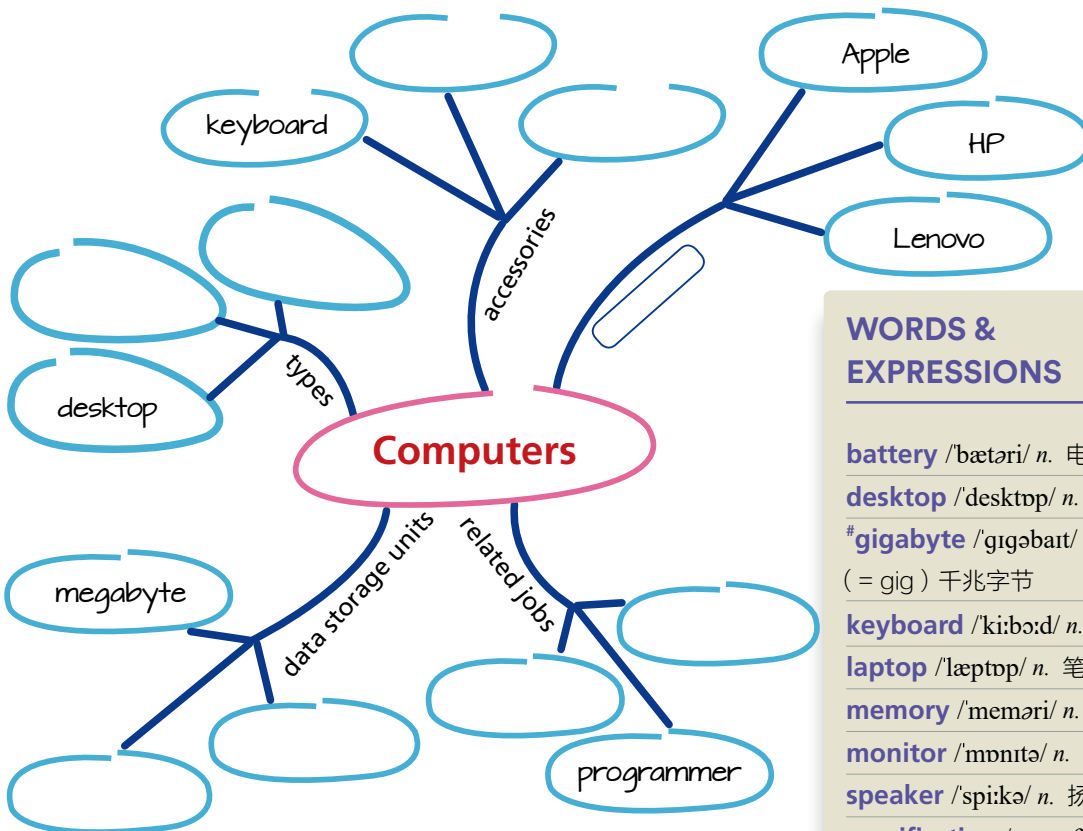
keyboard

accessories

Apple

HP

Lenovo

types

desktop

Computers

megabyte

data storage units

related jobs

programmer

WORDS & EXPRESSIONS

battery /ˈbætəri/ *n.* 电

desktop /ˈdesktɒp/ *n.*

#gigabyte /ˈɡɪɡəbaɪt/

( = gig ) 千兆字节

keyboard /ˈkiːbɔːd/ *n.*

laptop /ˈlæptɒp/ *n.* 笔

memory /ˈmeməri/ *n.*

monitor /ˈmɒnɪtə/ *n.*

speaker /ˈspiːkə/ *n.* 扬

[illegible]